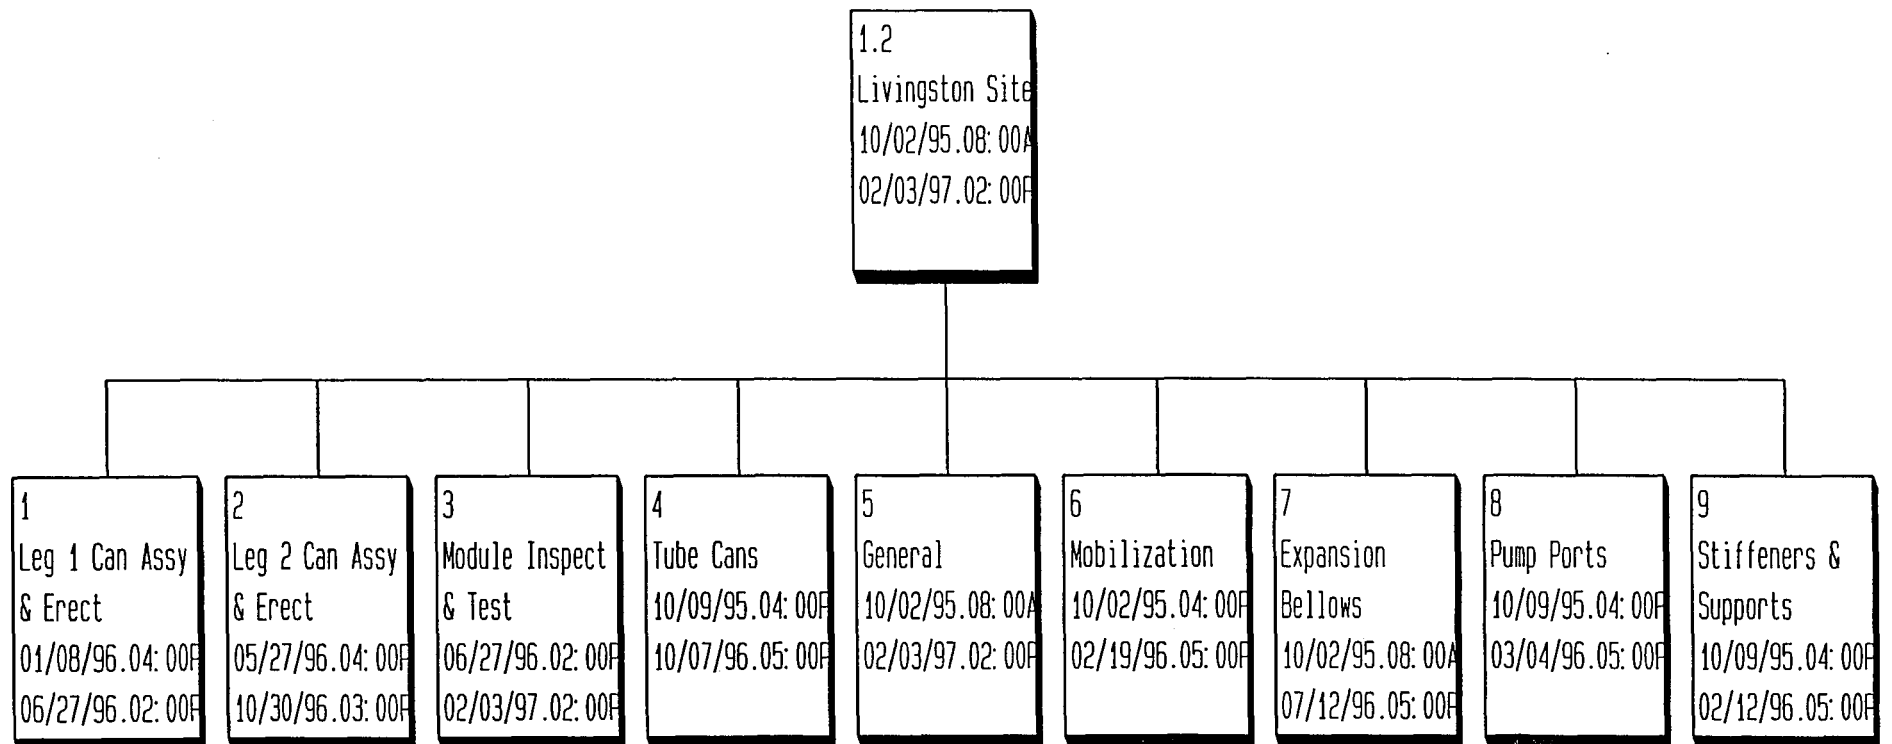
1.2
Livingston Site
10/02/95.08:00A
02/03/97.02:00P

1
Leg 1 Can Assy & Erect
01/08/96.04:00P
06/27/96.02:00P

2
Leg 2 Can Assy & Erect
05/27/96.04:00P
10/30/96.03:00P

3
Module Inspect & Test
06/27/96.02:00P
02/03/97.02:00P

4
Tube Cans
10/09/95.04:00P
10/07/96.05:00P

5
General
10/02/95.08:00A
02/03/97.02:00P

6
Mobilization
10/02/95.04:00P
02/19/96.05:00P

7
Expansion Bellows
10/02/95.08:00A
07/12/96.05:00P

8
Pump Ports
10/09/95.04:00P
03/04/96.05:00P

9
Stiffeners & Supports
10/09/95.04:00P
02/12/96.05:00P